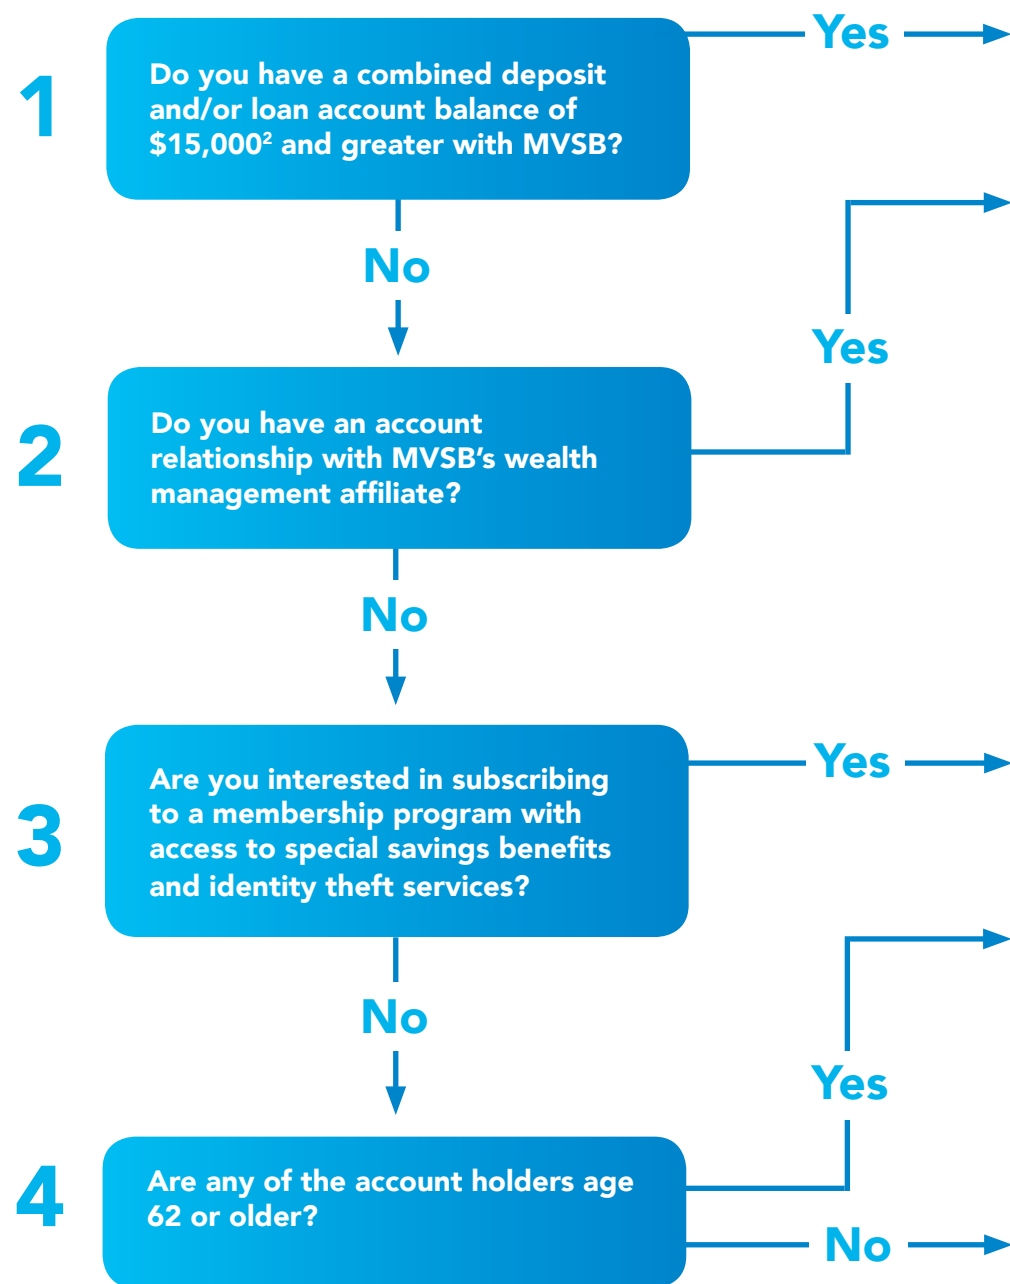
1

Do you have a combined deposit and/or loan account balance of $15,000$^2$ and greater with MVSB?

Yes

No

Yes

2

Do you have an account relationship with MVSB's wealth management affiliate?

No

3

Are you interested in subscribing to a membership program with access to special savings benefits and identity theft services?

Yes

No

Yes

4

Are any of the account holders age 62 or older?

No